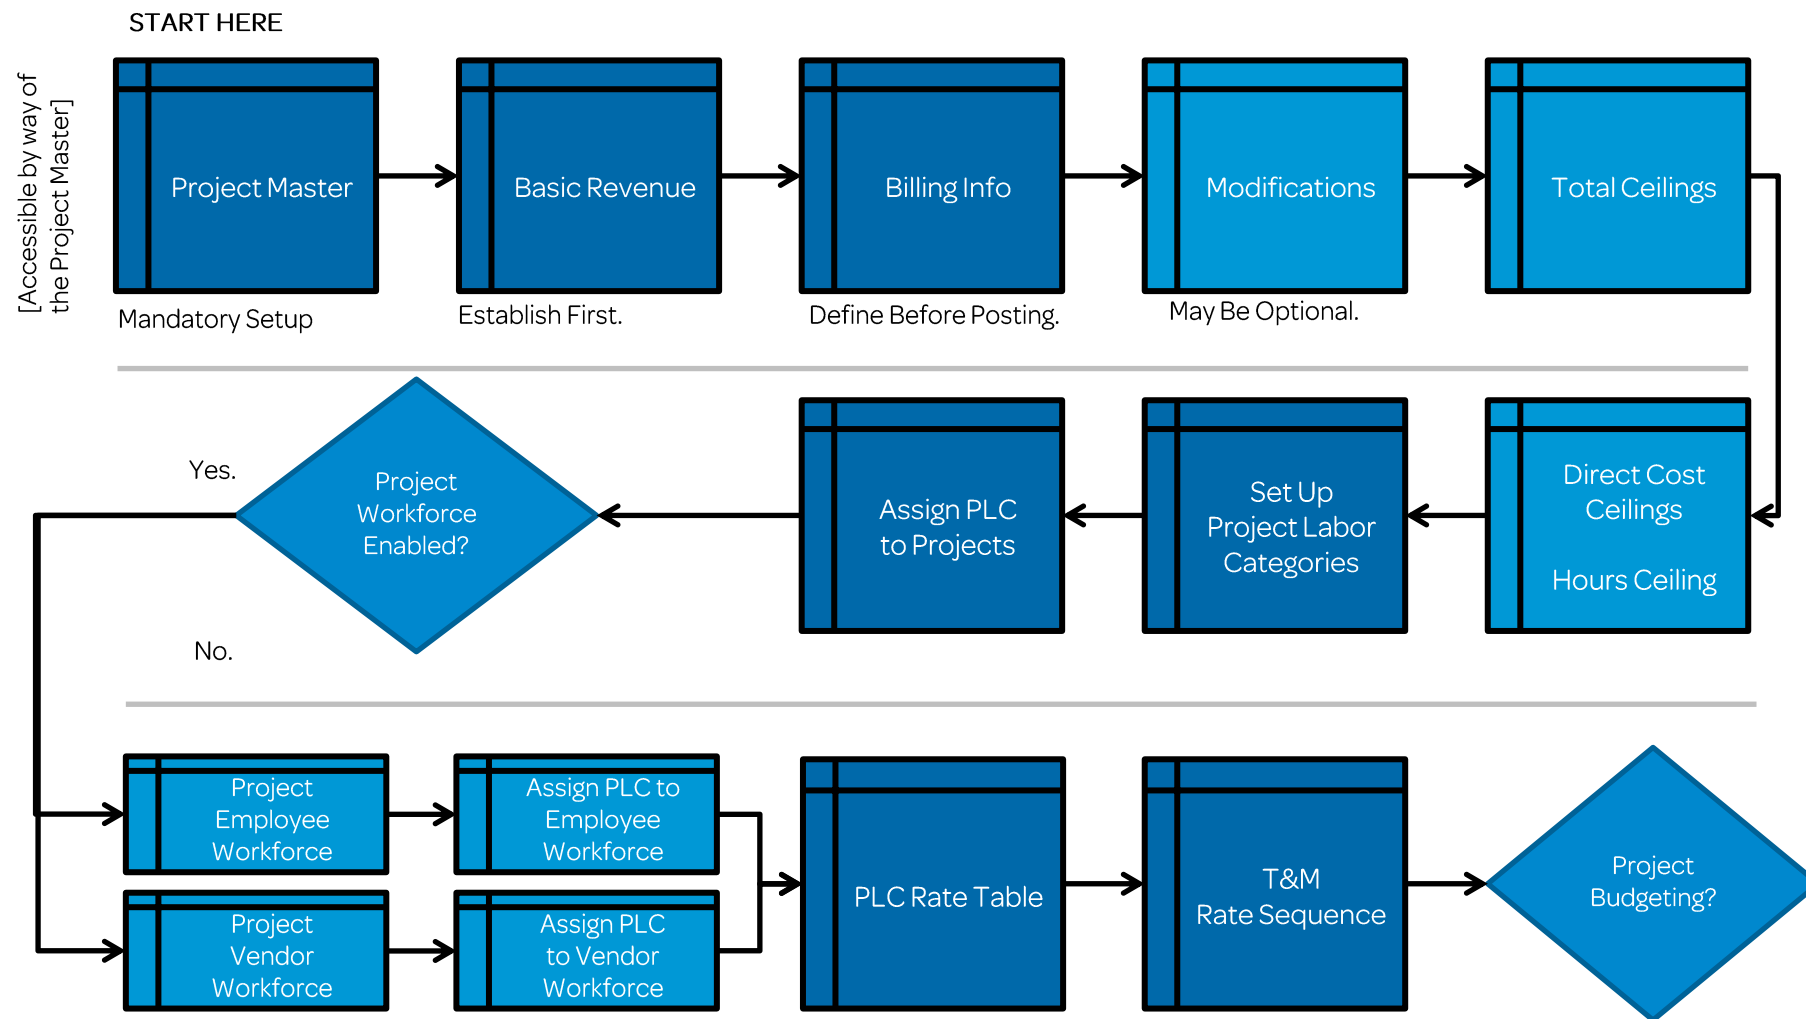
START HERE

[Accessible by way of the Project Master]

Project Master

Mandatory Setup

Basic Revenue

Establish First.

Billing Info

Define Before Posting.

Modifications

May Be Optional.

Total Ceilings

Direct Cost Ceilings

Hours Ceiling

Set Up Project Labor Categories

Assign PLC to Projects

Project Workforce Enabled?

Yes.

No.

Project Employee Workforce

Assign PLC to Employee Workforce

Project Vendor Workforce

Assign PLC to Vendor Workforce

PLC Rate Table

T&M Rate Sequence

Project Budgeting?